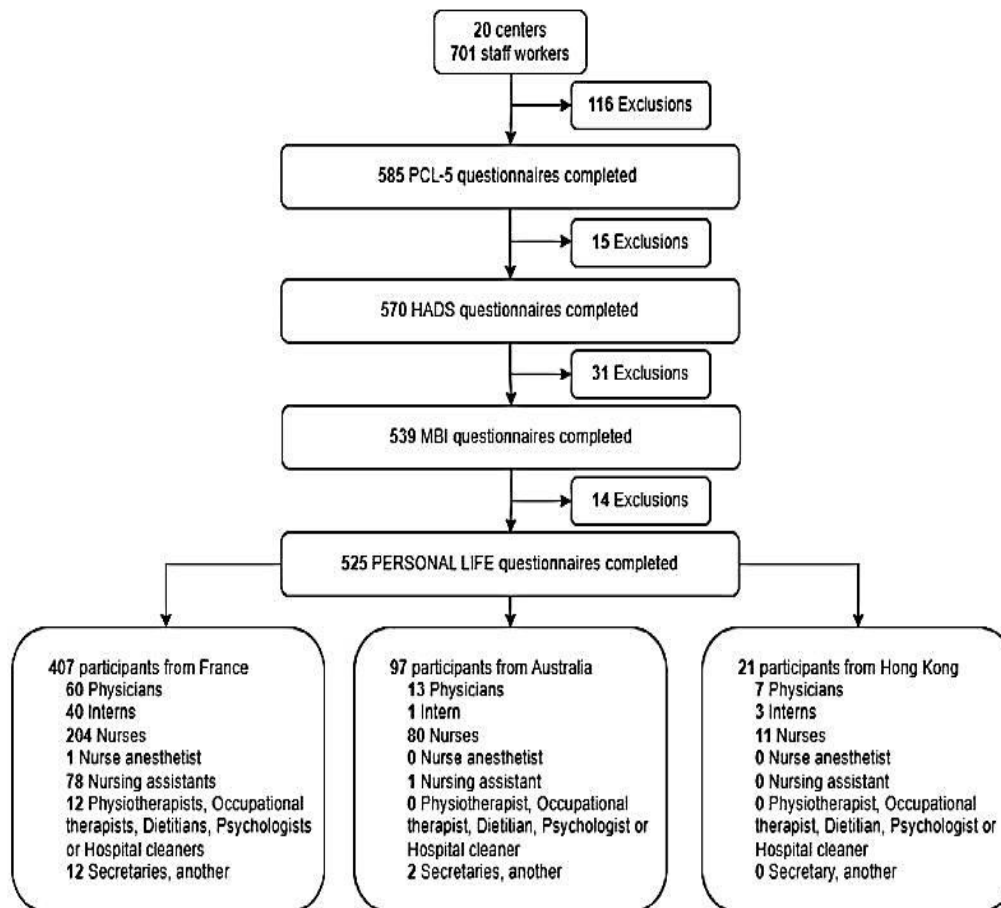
20 centers
701 staff workers

116 Exclusions

585 PCL-5 questionnaires completed

15 Exclusions

570 HADS questionnaires completed

31 Exclusions

539 MBI questionnaires completed

14 Exclusions

525 PERSONAL LIFE questionnaires completed

407 participants from France
60 Physicians
40 Interns
204 Nurses
1 Nurse anesthetist
78 Nursing assistants
12 Physiotherapists, Occupational therapists, Dietitians, Psychologists or Hospital cleaners
12 Secretaries, another

97 participants from Australia
13 Physicians
1 Intern
80 Nurses
0 Nurse anesthetist
1 Nursing assistant
0 Physiotherapist, Occupational therapist, Dietitian, Psychologist or Hospital cleaner
2 Secretaries, another

21 participants from Hong Kong
7 Physicians
3 Interns
11 Nurses
0 Nurse anesthetist
0 Nursing assistant
0 Physiotherapist, Occupational therapist, Dietitian, Psychologist or Hospital cleaner
0 Secretary, another